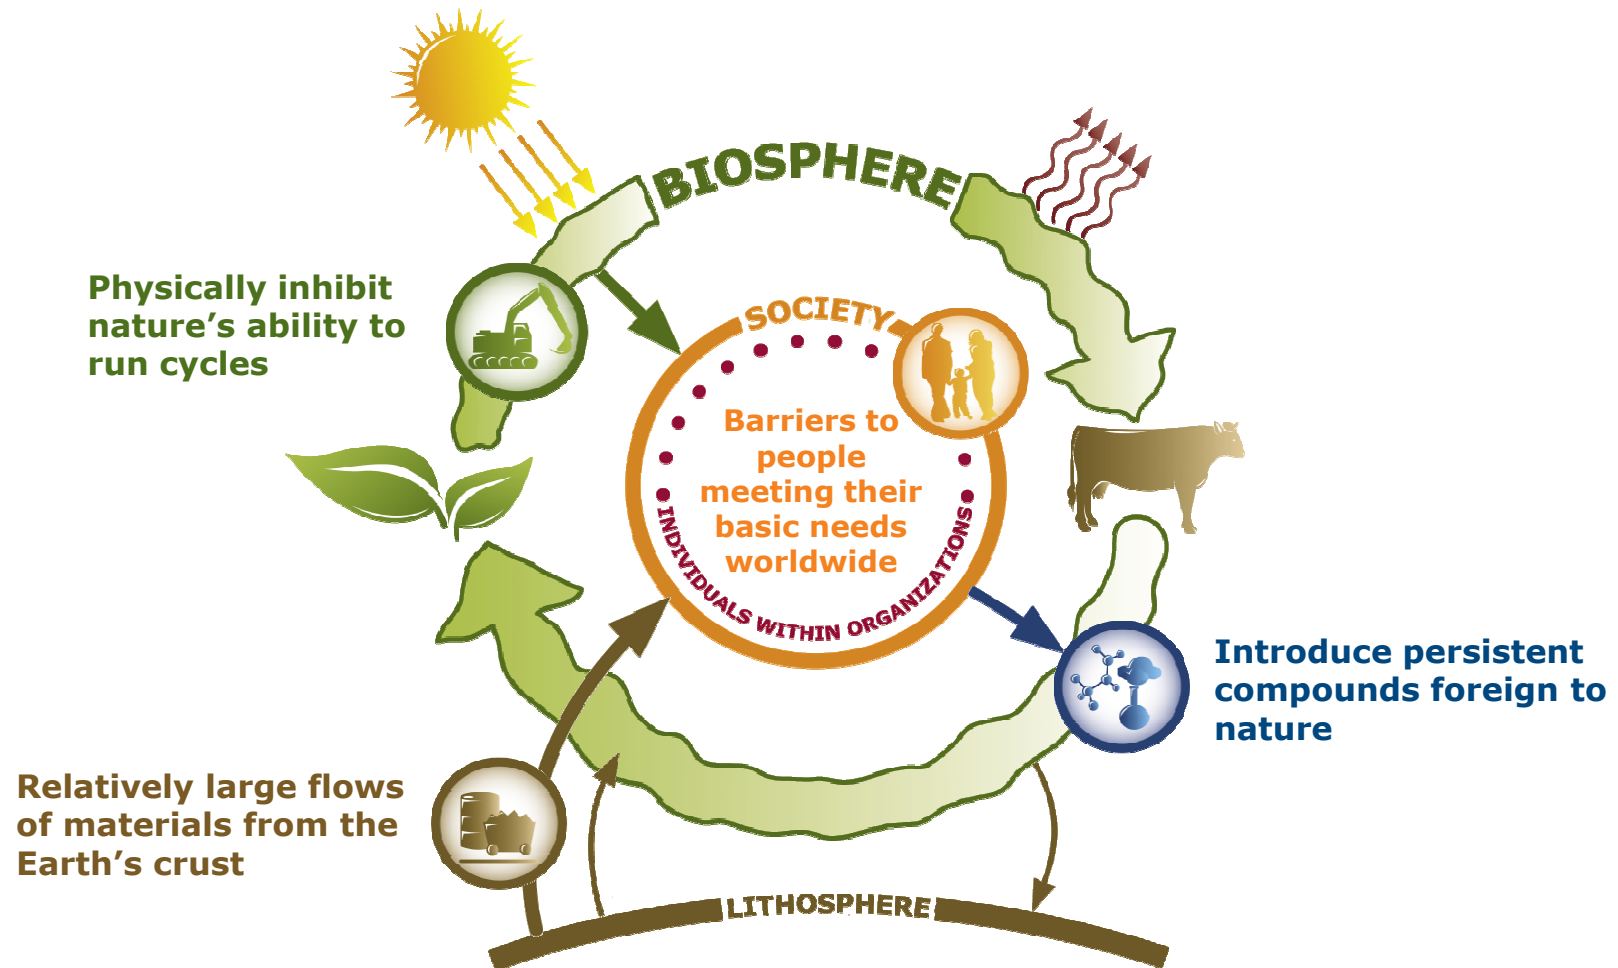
BIOSPHERE

Physically inhibit nature's ability to run cycles

SOCIETY

Barriers to people meeting their basic needs worldwide

INDIVIDUALS WITHIN ORGANIZATIONS

Introduce persistent compounds foreign to nature

Relatively large flows of materials from the Earth's crust

LITHOSPHERE